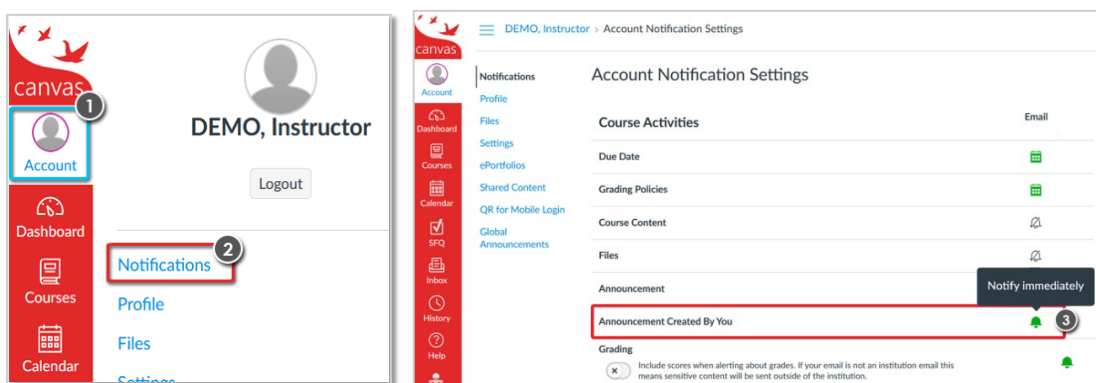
canvas

1

Account

Dashboard

Courses

Calendar

DEMO, Instructor

Logout

2

Notifications

Profile

Files

Settings

canvas

Account

Dashboard

Courses

Calendar

SFQ

Inbox

History

Help

DEMO, Instructor > Account Notification Settings

Notifications

Profile

Files

Settings

ePortfolios

Shared Content

QR for Mobile Login

Global Announcements

Account Notification Settings

Course Activities

Email

Due Date

Grading Policies

Course Content

Files

Announcement

Notify immediately

Announcement Created By You

3

Grading

Include scores when alerting about grades. If your email is not an institution email this means sensitive content will be sent outside of the institution.